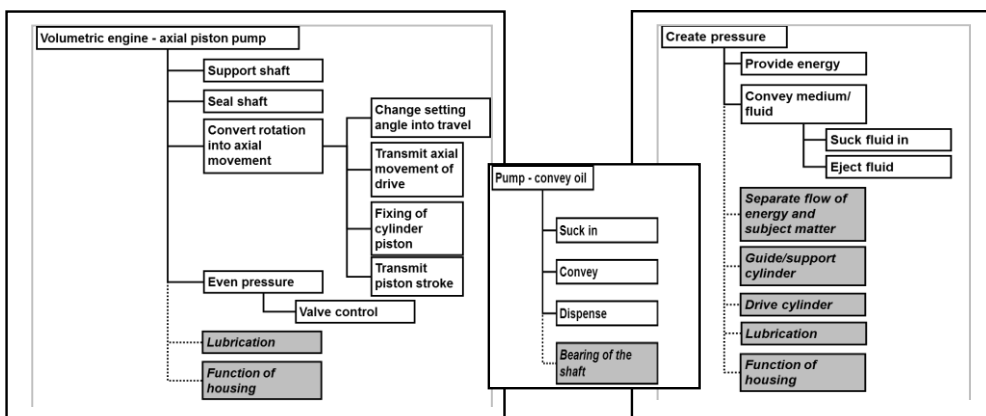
Volumetric engine - axial piston pump

Support shaft

Seal shaft

Convert rotation into axial movement

Change setting angle into travel

Transmit axial movement of drive

Fixing of cylinder piston

Transmit piston stroke

Even pressure

Valve control

Lubrication

Function of housing

Pump - convey oil

Suck in

Convey

Dispense

Bearing of the shaft

Create pressure

Provide energy

Convey medium/ fluid

Suck fluid in

Eject fluid

Separate flow of energy and subject matter

Guide/support cylinder

Drive cylinder

Lubrication

Function of housing